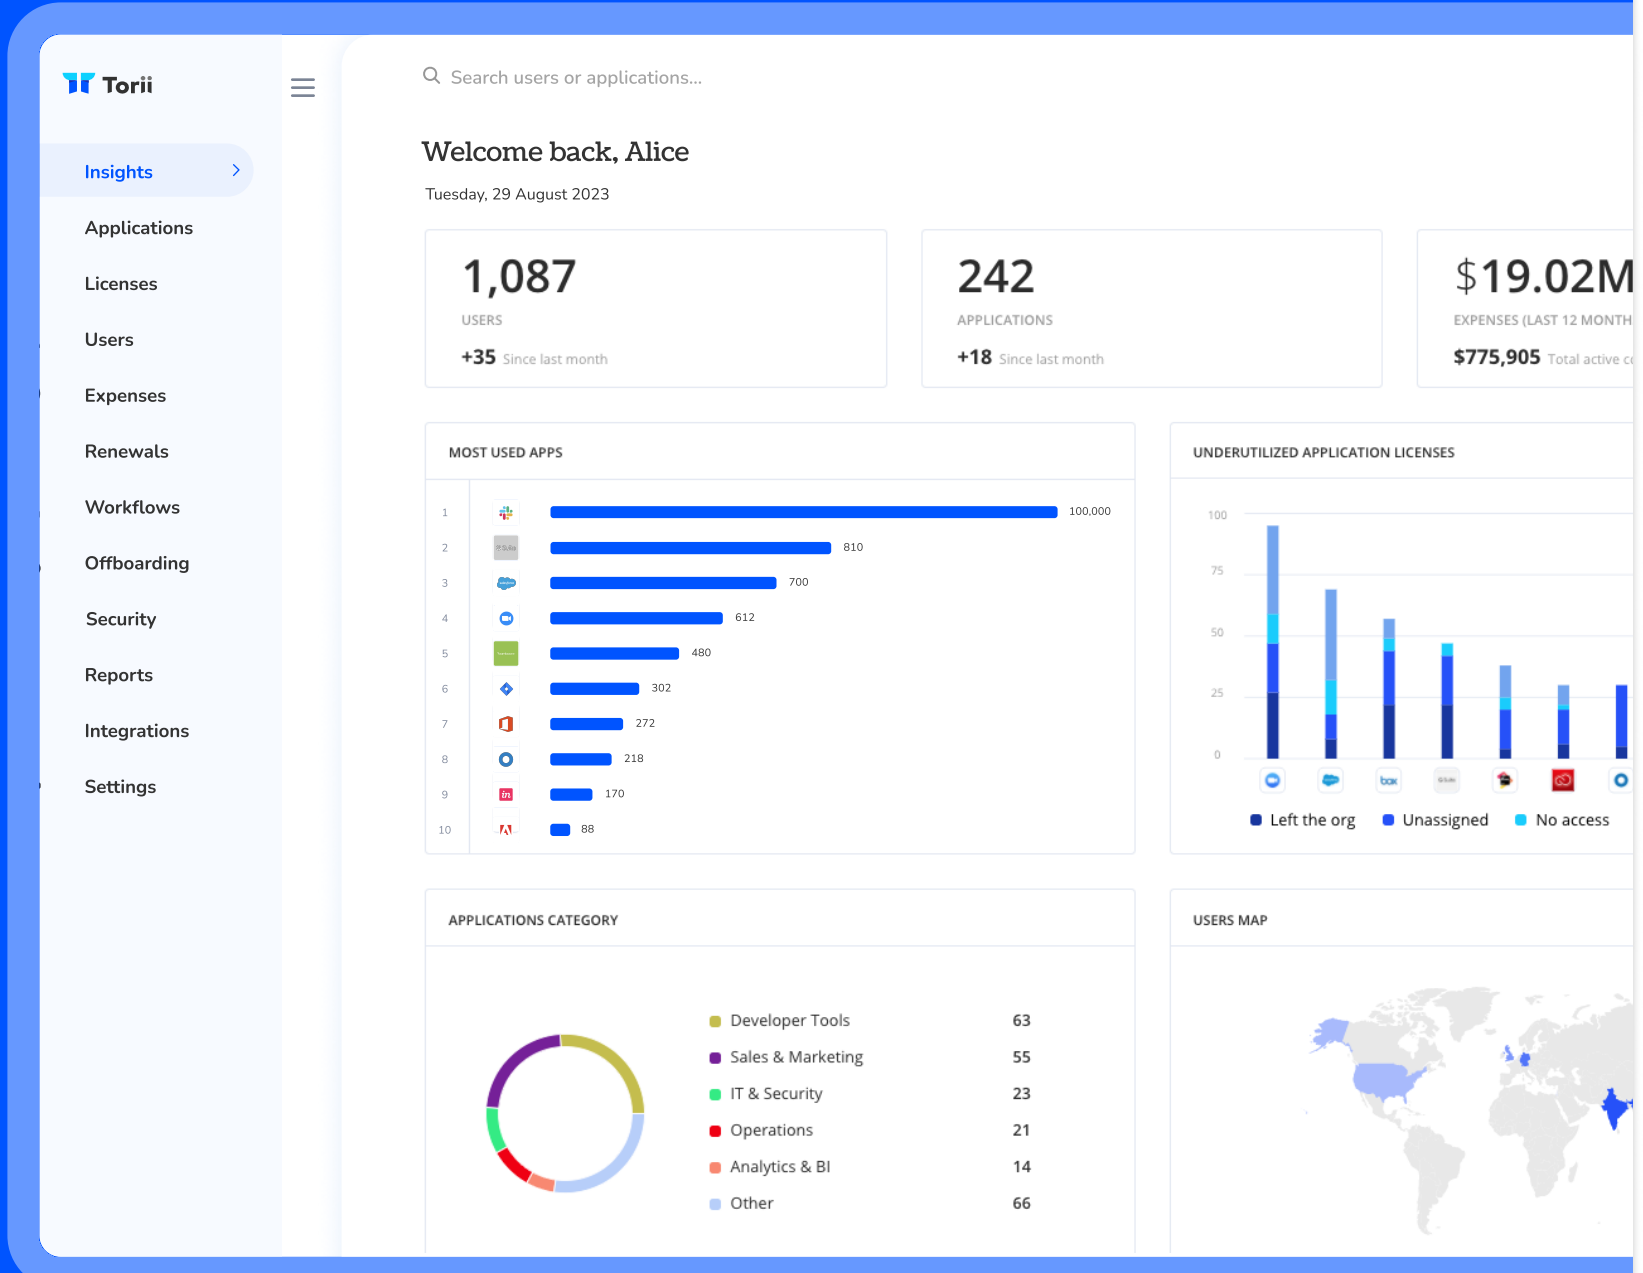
Torii

Insights

Applications

Licenses

Users

Expenses

Renewals

Workflows

Offboarding

Security

Reports

Integrations

Settings

Search users or applications...

Welcome back, Alice

Tuesday, 29 August 2023

1,087
USERS
+35 Since last month

242
APPLICATIONS
+18 Since last month

$19.02M
EXPENSES (LAST 12 MONTH
$775,905 Total active c

MOST USED APPS

| | |
|---|---|
| 1 | 100,000 |
| 2 | 810 |
| 3 | 700 |
| 4 | 612 |
| 5 | 480 |
| 6 | 302 |
| 7 | 272 |
| 8 | 218 |
| 9 | 170 |
| 10 | 88 |

UNDERUTILIZED APPLICATION LICENSES

100
75
50
25
0

box

Left the org
Unassigned
No access

APPLICATIONS CATEGORY

| | |
|---|---|
| Developer Tools | 63 |
| Sales & Marketing | 55 |
| IT & Security | 23 |
| Operations | 21 |
| Analytics & BI | 14 |
| Other | 66 |

USERS MAP